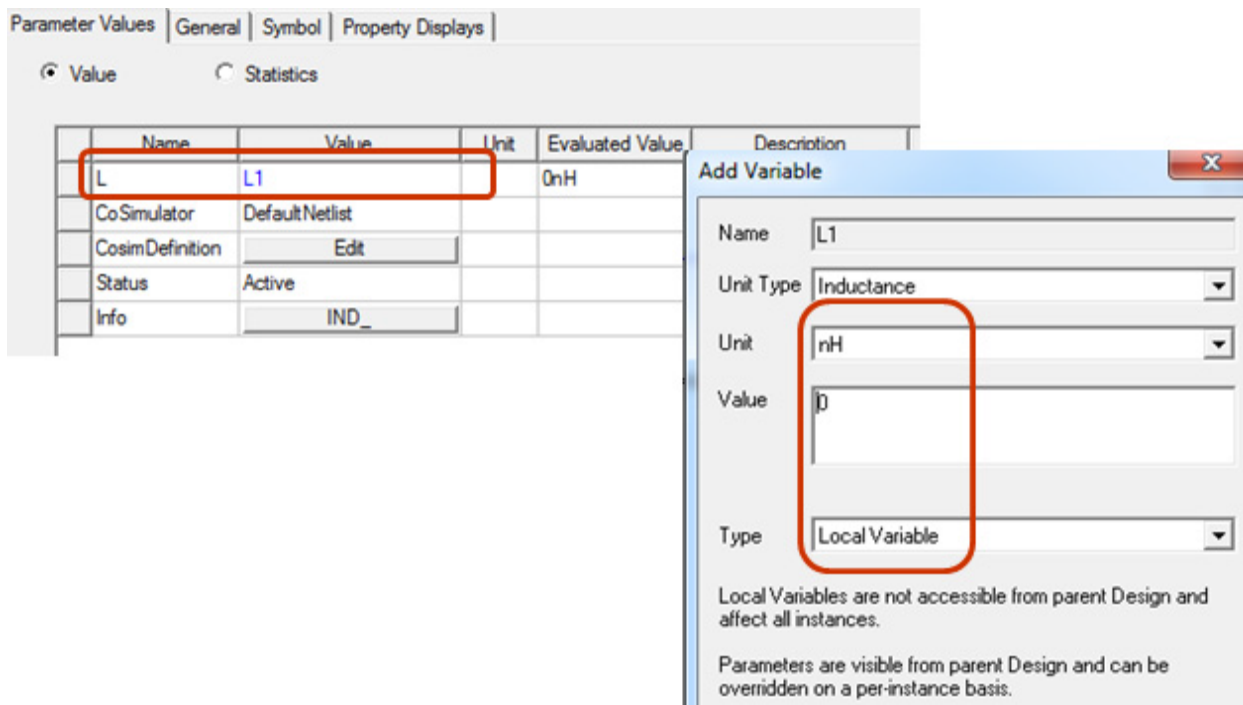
Parameter Values | General | Symbol | Property Displays

Value Statistics

| Name | Value | Unit | Evaluated Value | Description |
|---|---|---|---|---|
| L | L1 | | 0nH | |
| CoSimulator | DefaultNetlist | | | |
| CosimDefinition | Edit | | | |
| Status | Active | | | |
| Info | IND_ | | | |

Add Variable

X

Name L1

Unit Type Inductance

Unit nH

Value 0

Type Local Variable

Local Variables are not accessible from parent Design and affect all instances.

Parameters are visible from parent Design and can be overridden on a per-instance basis.